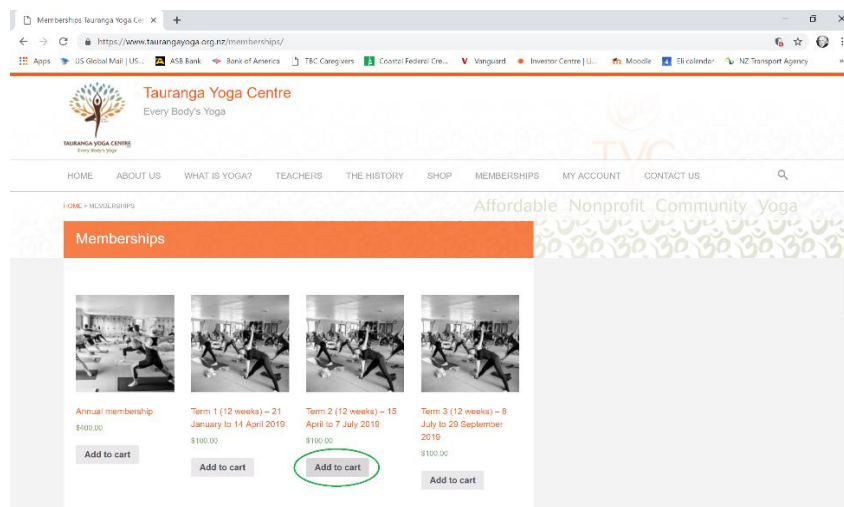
Memberships Tauranga Yoga Ce ×

https://www.taurangayoga.org.nz/memberships/

Apps US Global Mail | US... ASB Bank Bank of America TBC Caregivers Coastal Federal Cre... Vanguard Investor Centre | Li... Moodle Eli calendar NZ Transport Agency

Tauranga Yoga Centre
Every Body's Yoga

TAURANGA YOGA CENTRE
Every Body's Yoga

TYC

HOME ABOUT US WHAT IS YOGA? TEACHERS THE HISTORY SHOP MEMBERSHIPS MY ACCOUNT CONTACT US

HOME > MEMBERSHIPS

Affordable Nonprofit Community Yoga

Memberships

Annual membership
$400.00
Add to cart

Term 1 (12 weeks) – 21 January to 14 April 2019
$100.00
Add to cart

Term 2 (12 weeks) – 15 April to 7 July 2019
$100.00
Add to cart

Term 3 (12 weeks) – 8 July to 29 September 2019
$100.00
Add to cart